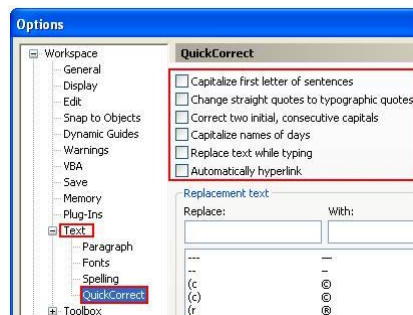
Options

Workspace
General
Display
Edit
Snap to Objects
Dynamic Guides
Warnings
VBA
Save
Memory
Plug-Ins
Text
Paragraph
Fonts
Spelling
QuickCorrect
Toolbox

QuickCorrect

Capitalize first letter of sentences
Change straight quotes to typographic quotes
Correct two initial, consecutive capitals
Capitalize names of days
Replace text while typing
Automatically hyperlink

Replacement text
Replace:
With:

| Replace | With |
|---|---|
| --- | — |
| -- | – |
| (c | © |
| (c) | © |
| (r | ® |